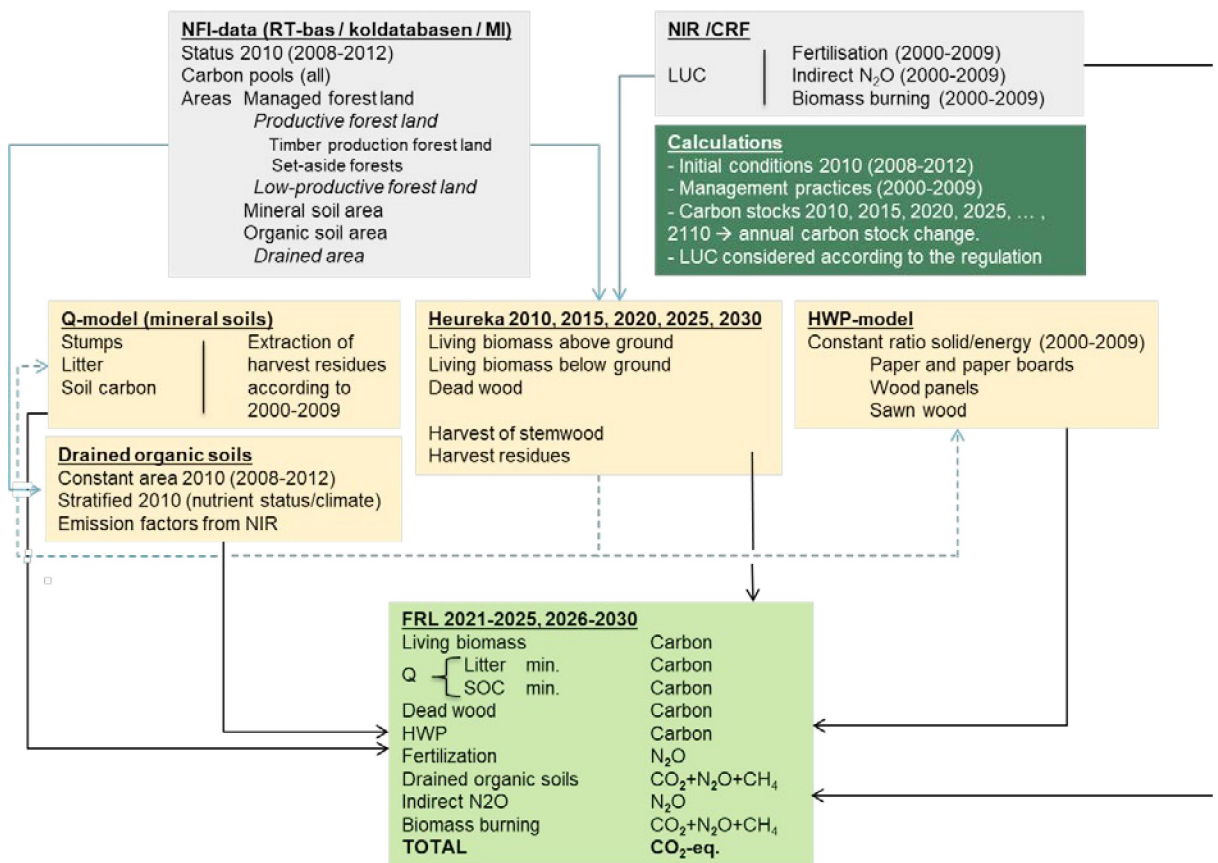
NFI-data (RT-bas / koldatabasen / MI)
Status 2010 (2008-2012)
Carbon pools (all)
Areas Managed forest land
Productive forest land
Timber production forest land
Set-aside forests
Low-productive forest land
Mineral soil area
Organic soil area
Drained area

NIR /CRF
LUC
Fertilisation (2000-2009)
Indirect $N_2O$ (2000-2009)
Biomass burning (2000-2009)

Calculations
- Initial conditions 2010 (2008-2012)
- Management practices (2000-2009)
- Carbon stocks 2010, 2015, 2020, 2025, … , 2110 → annual carbon stock change.
- LUC considered according to the regulation

Q-model (mineral soils)
Stumps
Litter
Soil carbon
Extraction of harvest residues according to 2000-2009

Heureka 2010, 2015, 2020, 2025, 2030
Living biomass above ground
Living biomass below ground
Dead wood

Harvest of stemwood
Harvest residues

HWP-model
Constant ratio solid/energy (2000-2009)
Paper and paper boards
Wood panels
Sawn wood

Drained organic soils
Constant area 2010 (2008-2012)
Stratified 2010 (nutrient status/climate)
Emission factors from NIR

FRL 2021-2025, 2026-2030
| | |
|---|---|
| Living biomass | Carbon |
| Q Litter min. | Carbon |
| SOC min. | Carbon |
| Dead wood | Carbon |
| HWP | Carbon |
| Fertilization | $N_2O$ |
| Drained organic soils | $CO_2$+$N_2O$+$CH_4$ |
| Indirect N2O | $N_2O$ |
| Biomass burning | $CO_2$+$N_2O$+$CH_4$ |
| TOTAL | $CO_2$-eq. |